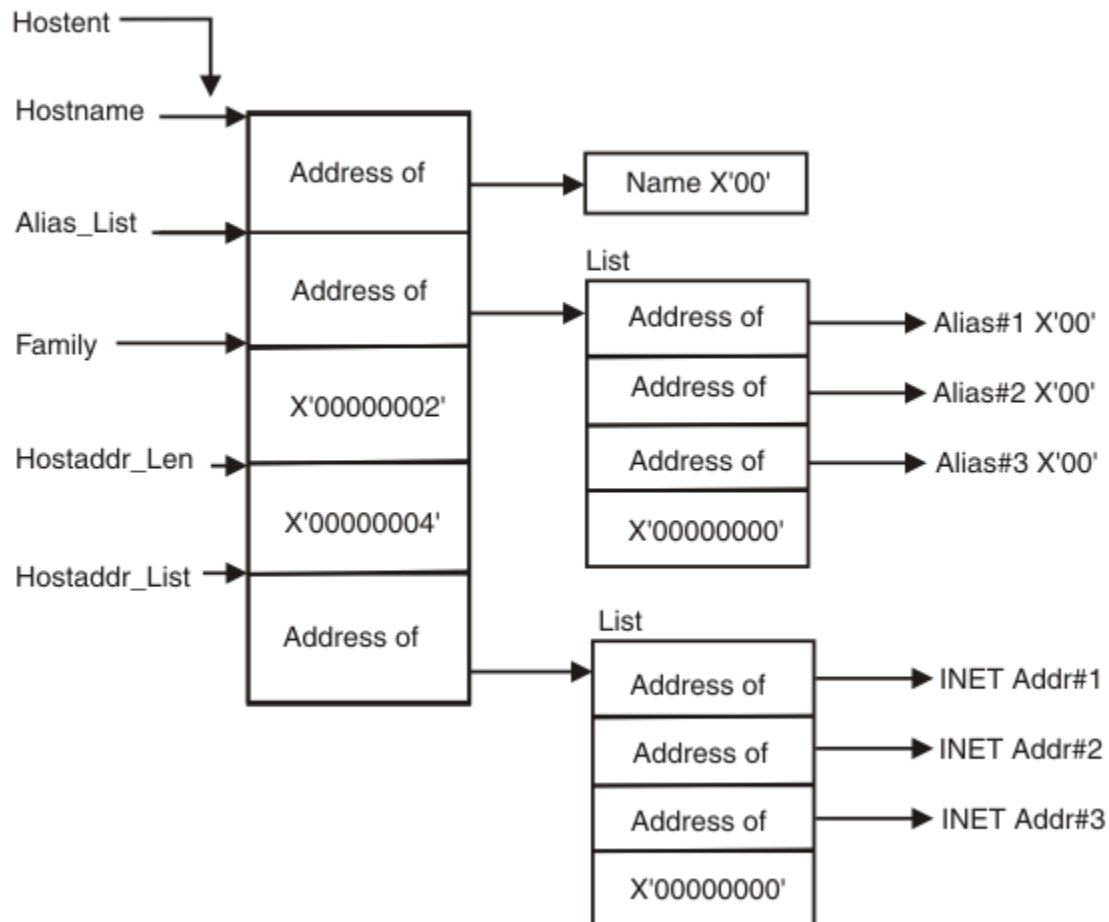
Hostent

Hostname

Address of

Name X'00'

Alias_List

Address of

List

Address of

Alias#1 X'00'

Family

Address of

Alias#2 X'00'

X'00000002'

Address of

Alias#3 X'00'

Hostaddr_Len

X'00000004'

X'00000000'

Hostaddr_List

Address of

List

Address of

INET Addr#1

Address of

INET Addr#2

Address of

INET Addr#3

X'00000000'